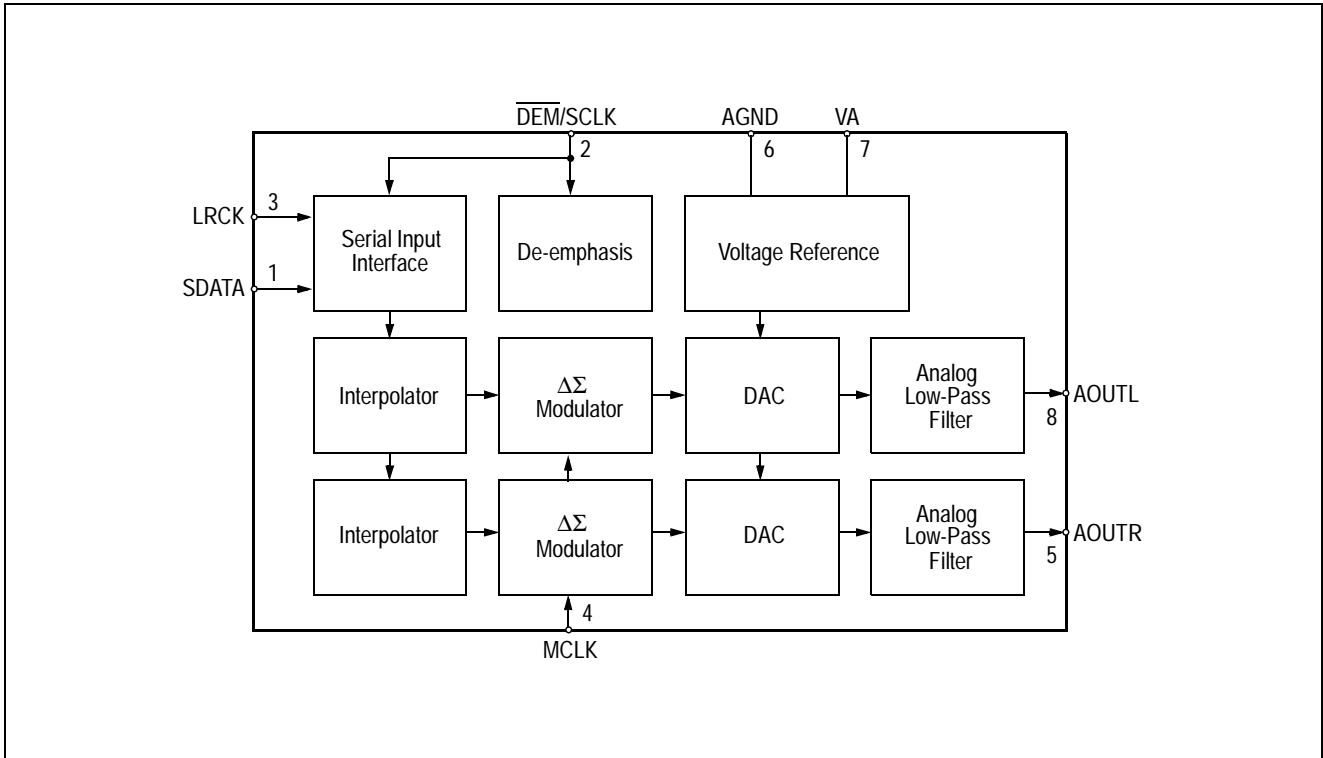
$\overline{\text{DEM}}$/SCLK
2
AGND
6
VA
7
LRCK
3
Serial Input Interface
SDATA
1
De-emphasis
Voltage Reference
Interpolator
$\Delta\Sigma$ Modulator
DAC
Analog Low-Pass Filter
AOUTL
8
Interpolator
$\Delta\Sigma$ Modulator
DAC
Analog Low-Pass Filter
AOUTR
5
4
MCLK